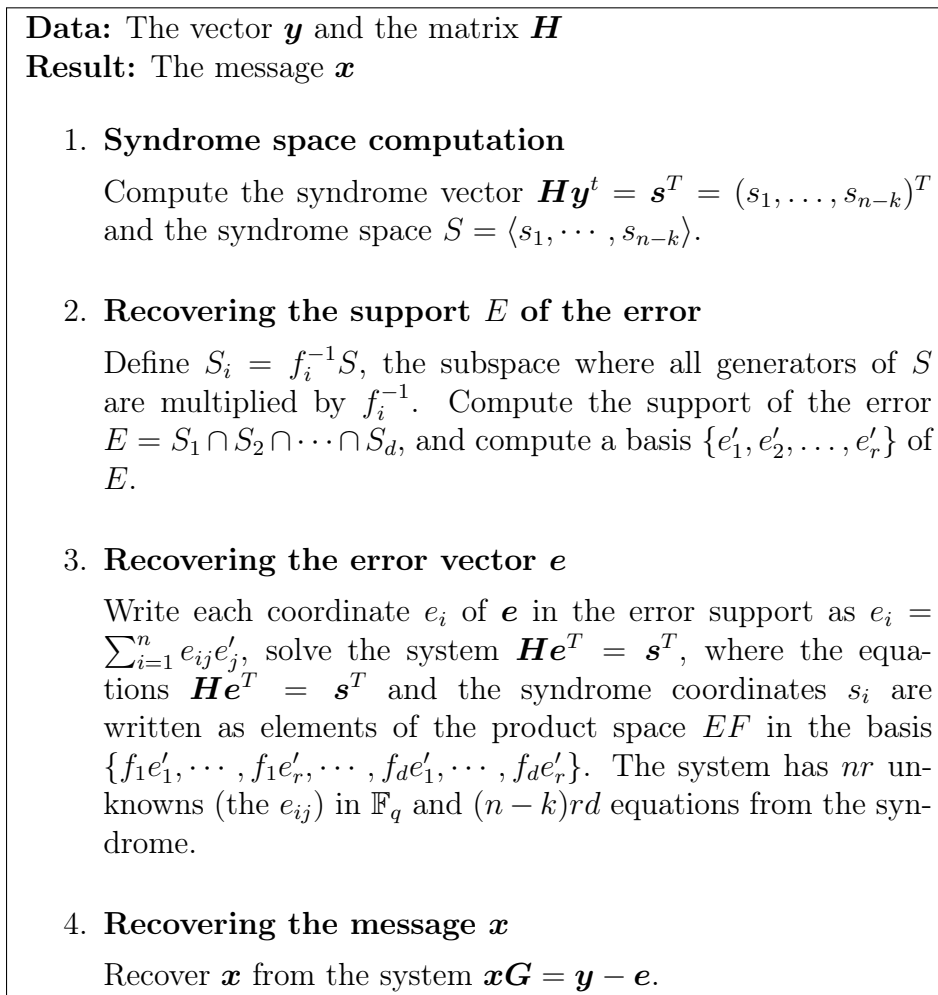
**Data:** The vector $\boldsymbol{y}$ and the matrix $\boldsymbol{H}$
**Result:** The message $\boldsymbol{x}$

1. **Syndrome space computation**

Compute the syndrome vector $\boldsymbol{H}\boldsymbol{y}^t = \boldsymbol{s}^T = (s_1, \ldots, s_{n-k})^T$ and the syndrome space $S = \langle s_1, \cdots, s_{n-k} \rangle$.

2. **Recovering the support $E$ of the error**

Define $S_i = f_i^{-1}S$, the subspace where all generators of $S$ are multiplied by $f_i^{-1}$. Compute the support of the error $E = S_1 \cap S_2 \cap \cdots \cap S_d$, and compute a basis $\{e'_1, e'_2, \ldots, e'_r\}$ of $E$.

3. **Recovering the error vector $\boldsymbol{e}$**

Write each coordinate $e_i$ of $\boldsymbol{e}$ in the error support as $e_i = \sum_{i=1}^{n} e_{ij}e'_j$, solve the system $\boldsymbol{H}\boldsymbol{e}^T = \boldsymbol{s}^T$, where the equations $\boldsymbol{H}\boldsymbol{e}^T = \boldsymbol{s}^T$ and the syndrome coordinates $s_i$ are written as elements of the product space $EF$ in the basis $\{f_1e'_1, \cdots, f_1e'_r, \cdots, f_de'_1, \cdots, f_de'_r\}$. The system has $nr$ unknowns (the $e_{ij}$) in $\mathbb{F}_q$ and $(n-k)rd$ equations from the syndrome.

4. **Recovering the message $\boldsymbol{x}$**

Recover $\boldsymbol{x}$ from the system $\boldsymbol{x}\boldsymbol{G} = \boldsymbol{y} - \boldsymbol{e}$.